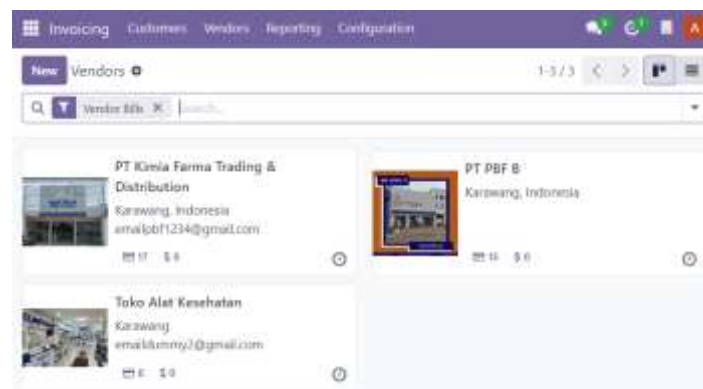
Invoicing Customers Vendors Reporting Configuration

A

New Vendors

1-3 / 3

Vendor Bills × Search...

PT Kimia Farma Trading & Distribution
Karawang, Indonesia
emailpbf1234@gmail.com
17 $0

PT PBF B
Karawang, Indonesia
16 $0

Toko Alat Kesehatan
Karawang
emaildummy2@gmail.com
6 $0